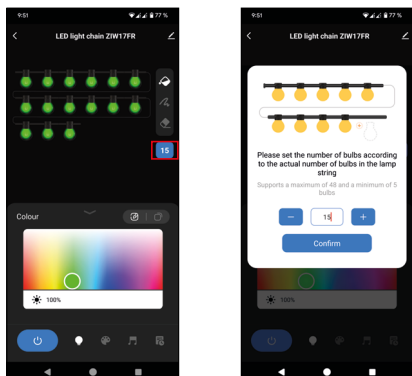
9:51

77 %

LED light chain ZIW17FR

15

Colour

100%

9:51

77 %

LED light chain ZIW17FR

Please set the number of bulbs according to the actual number of bulbs in the lamp string

Supports a maximum of 48 and a minimum of 5 bulbs

−

15

+

Confirm